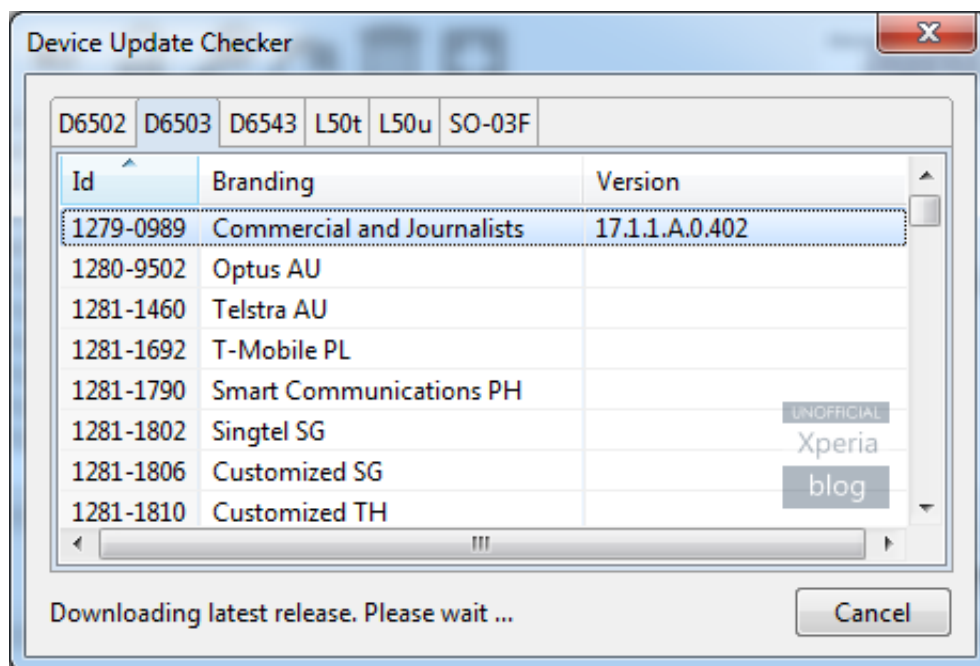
Device Update Checker

X

D6502 | D6503 | D6543 | L50t | L50u | SO-03F

| Id | Branding | Version |
|---|---|---|
| 1279-0989 | Commercial and Journalists | 17.1.1.A.0.402 |
| 1280-9502 | Optus AU | |
| 1281-1460 | Telstra AU | |
| 1281-1692 | T-Mobile PL | |
| 1281-1790 | Smart Communications PH | |
| 1281-1802 | Singtel SG | |
| 1281-1806 | Customized SG | |
| 1281-1810 | Customized TH | |

UNOFFICIAL Xperia blog

Downloading latest release. Please wait ...

Cancel